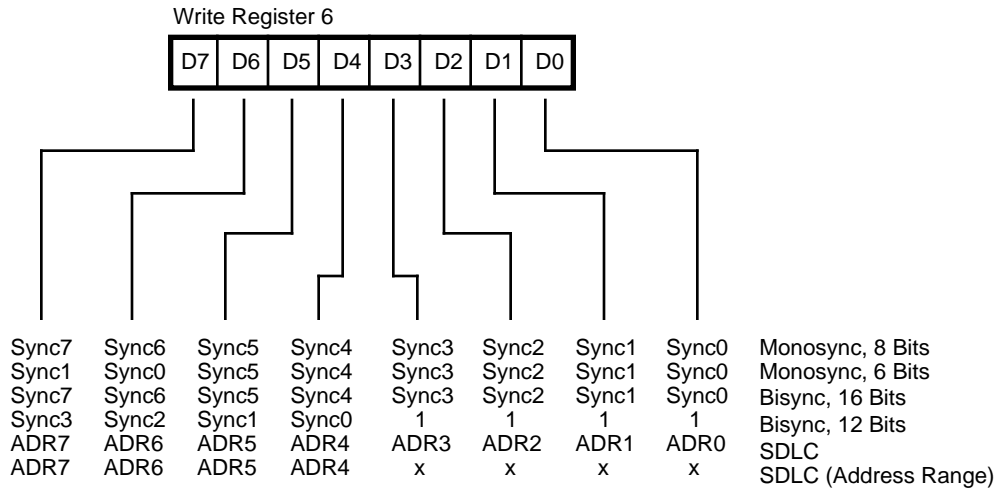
Write Register 6

D7 D6 D5 D4 D3 D2 D1 D0

| | | | | | | | | |
|---|---|---|---|---|---|---|---|---|
| Sync7 | Sync6 | Sync5 | Sync4 | Sync3 | Sync2 | Sync1 | Sync0 | Monosync, 8 Bits |
| Sync1 | Sync0 | Sync5 | Sync4 | Sync3 | Sync2 | Sync1 | Sync0 | Monosync, 6 Bits |
| Sync7 | Sync6 | Sync5 | Sync4 | Sync3 | Sync2 | Sync1 | Sync0 | Bisync, 16 Bits |
| Sync3 | Sync2 | Sync1 | Sync0 | 1 | 1 | 1 | 1 | Bisync, 12 Bits |
| ADR7 | ADR6 | ADR5 | ADR4 | ADR3 | ADR2 | ADR1 | ADR0 | SDLC |
| ADR7 | ADR6 | ADR5 | ADR4 | x | x | x | x | SDLC (Address Range) |